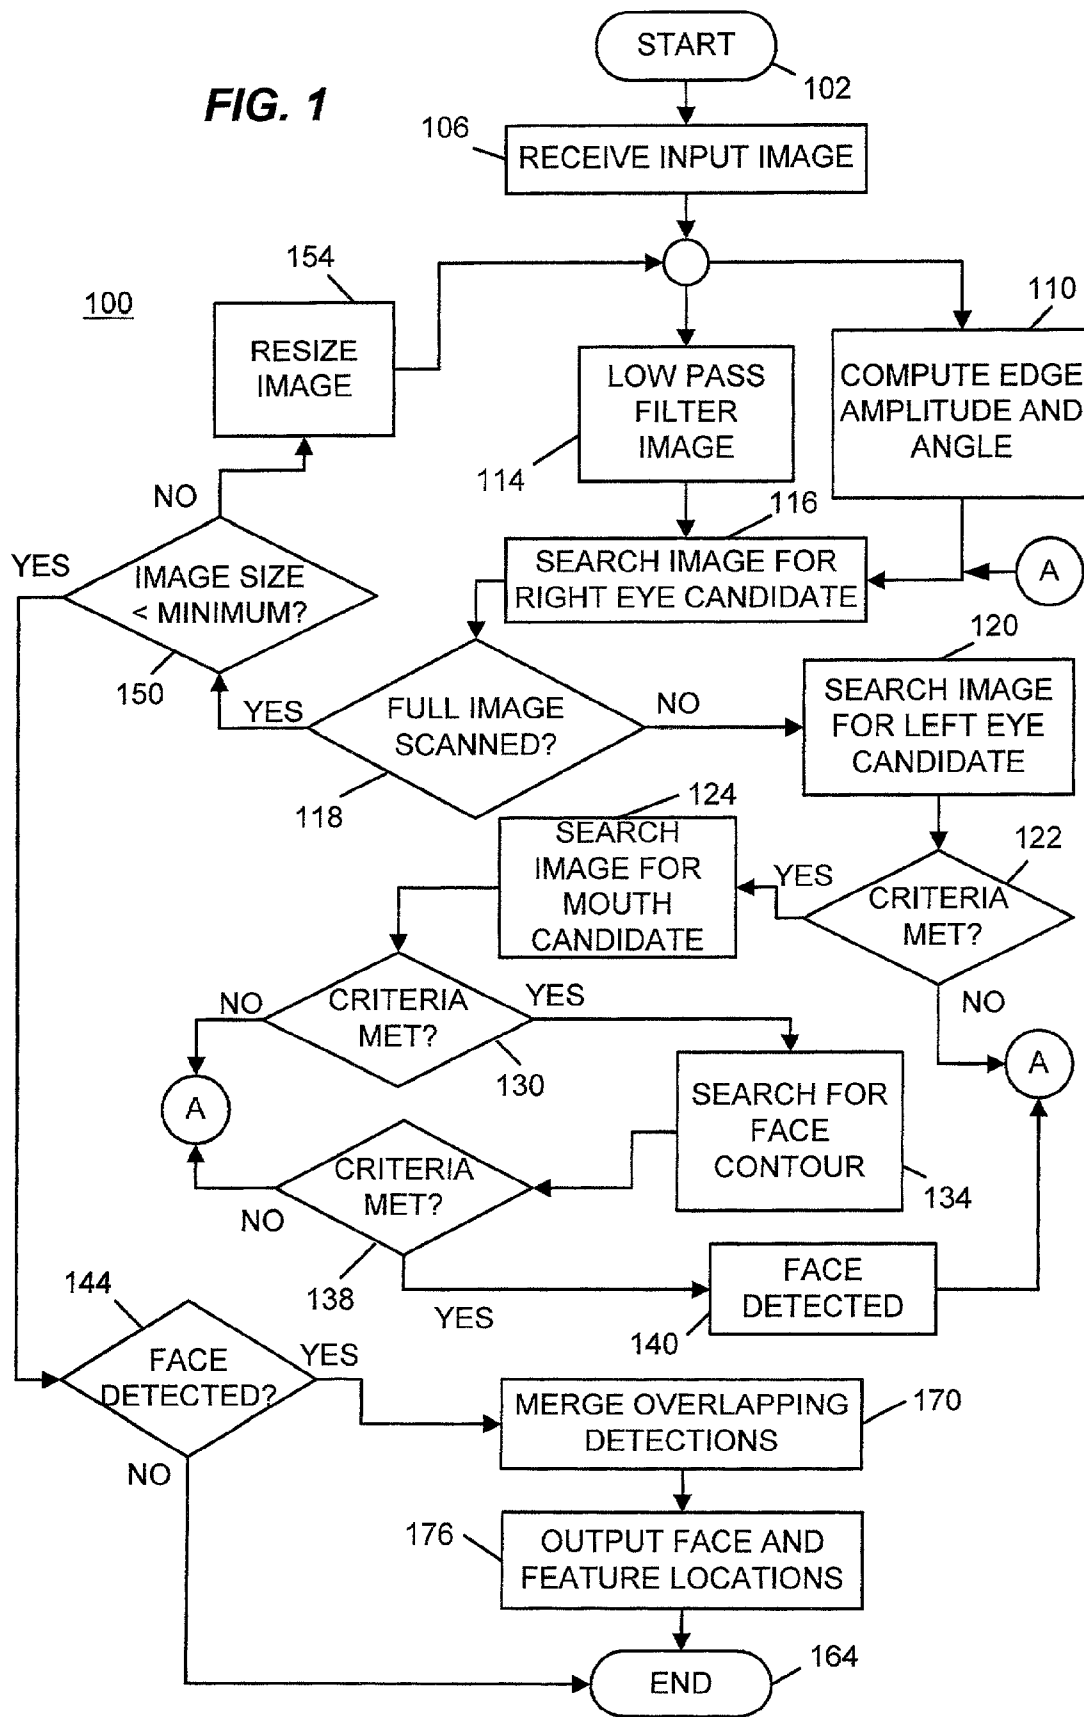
FIG. 1

START
102
106
RECEIVE INPUT IMAGE
100
154
RESIZE IMAGE
110
LOW PASS FILTER IMAGE
COMPUTE EDGE AMPLITUDE AND ANGLE
114
116
NO
YES
IMAGE SIZE < MINIMUM?
SEARCH IMAGE FOR RIGHT EYE CANDIDATE
A
150
120
YES
FULL IMAGE SCANNED?
NO
SEARCH IMAGE FOR LEFT EYE CANDIDATE
118
124
SEARCH IMAGE FOR MOUTH CANDIDATE
YES
122
CRITERIA MET?
NO
CRITERIA MET?
YES
NO
130
A
A
SEARCH FOR FACE CONTOUR
CRITERIA MET?
134
NO
138
FACE DETECTED
144
YES
140
FACE DETECTED?
YES
MERGE OVERLAPPING DETECTIONS
170
NO
176
OUTPUT FACE AND FEATURE LOCATIONS
164
END